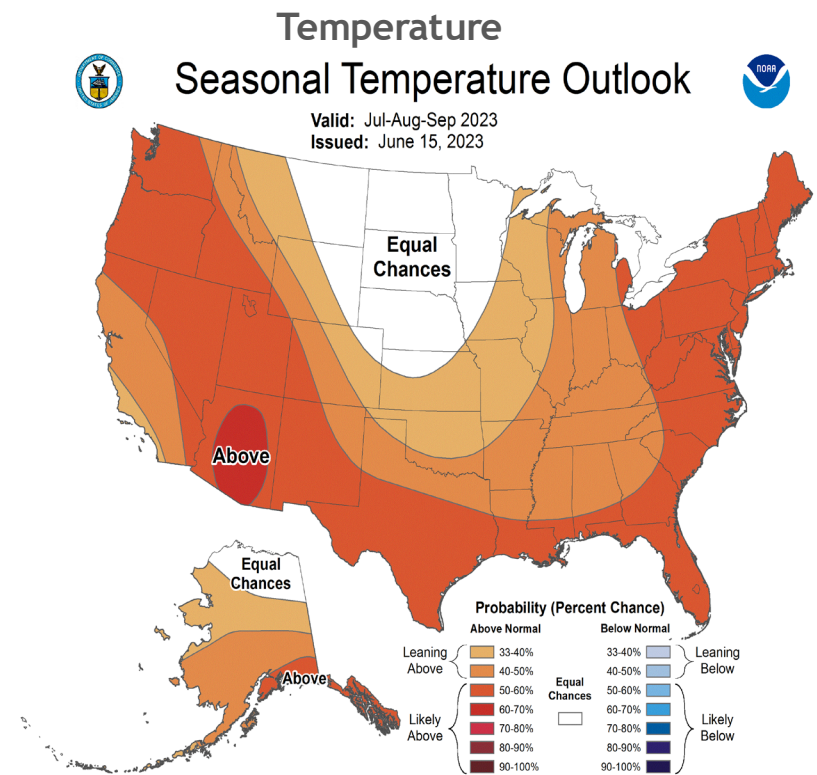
Temperature

Seasonal Temperature Outlook

Valid: Jul-Aug-Sep 2023
Issued: June 15, 2023

NOAA

Equal Chances

Above

Equal Chances

Above

Probability (Percent Chance)

Above Normal

Below Normal

Leaning Above

33-40%
40-50%
50-60%
60-70%
70-80%
80-90%
90-100%

Likely Above

Equal Chances

33-40%
40-50%
50-60%
60-70%
70-80%
80-90%
90-100%

Leaning Below

Likely Below